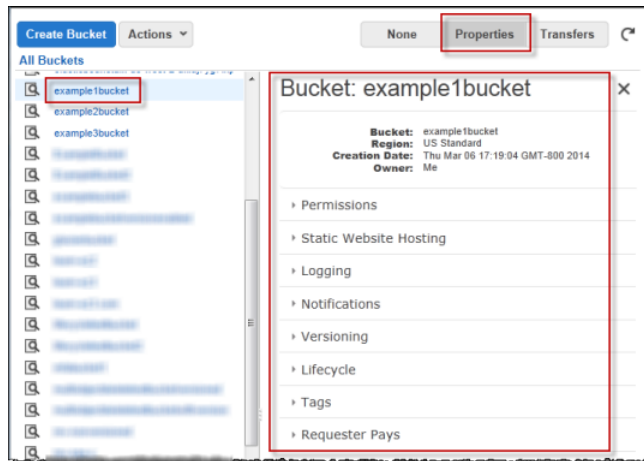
Create Bucket
Actions
None
Properties
Transfers
All Buckets
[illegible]
example1bucket
example2bucket
example3bucket
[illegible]
Bucket: example1bucket
×
Bucket: example1bucket
Region: US Standard
Creation Date: Thu Mar 06 17:19:04 GMT-800 2014
Owner: Me
Permissions
Static Website Hosting
Logging
Notifications
Versioning
Lifecycle
Tags
Requester Pays